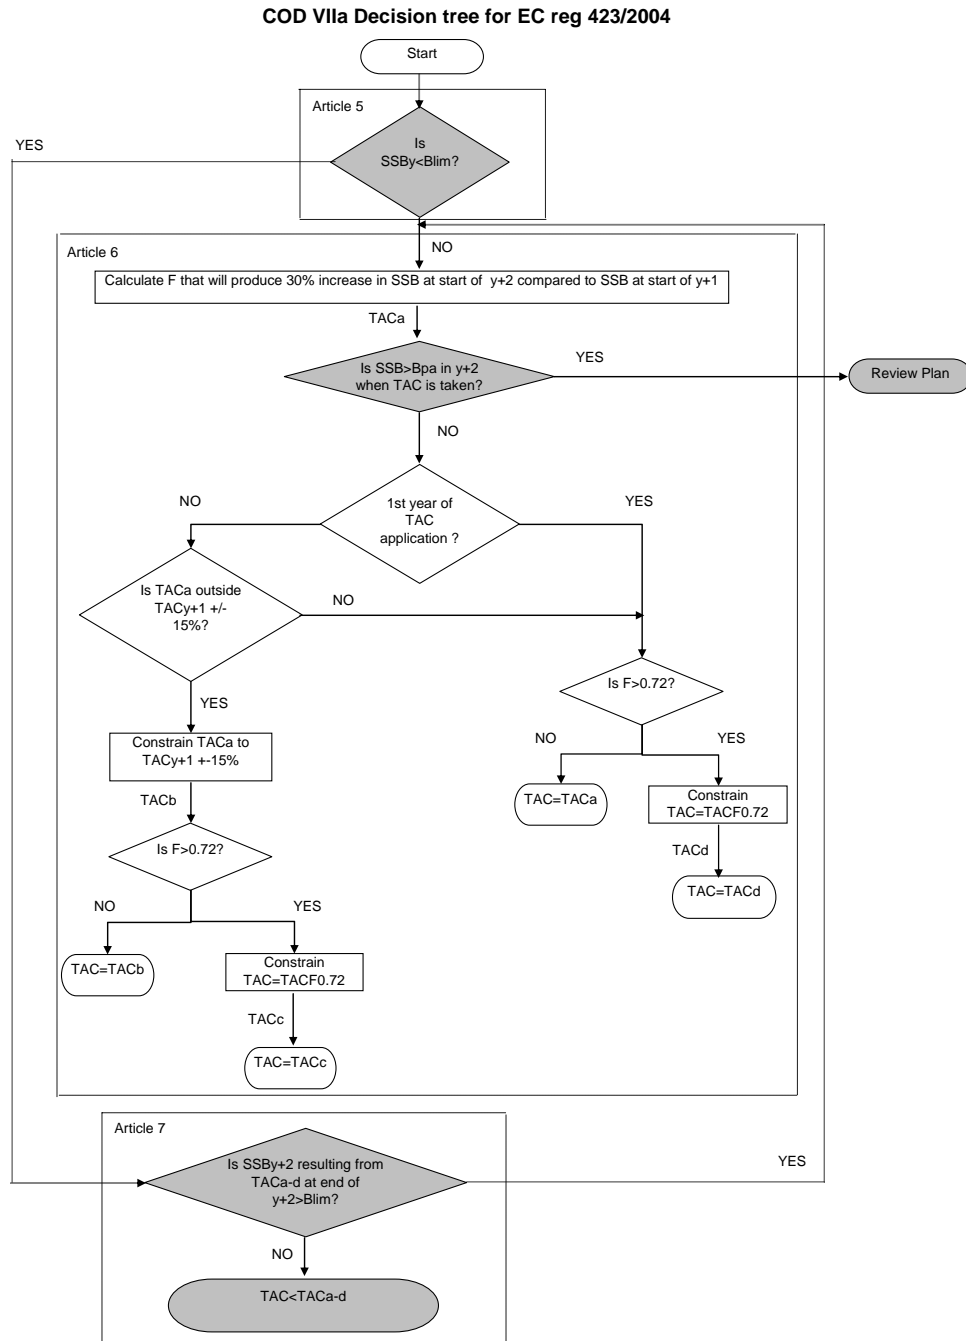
COD VIIa Decision tree for EC reg 423/2004

Start

Article 5

YES

Is SSBy<Blim?

Article 6

NO

Calculate F that will produce 30% increase in SSB at start of y+2 compared to SSB at start of y+1

TACa

Is SSB>Bpa in y+2 when TAC is taken?

YES

Review Plan

NO

NO

1st year of TAC application ?

YES

Is TACa outside TACy+1 +/- 15%?

NO

Is F>0.72?

YES

Constrain TACa to TACy+1 +-15%

NO

YES

TACb

TAC=TACa

Constrain TAC=TACF0.72

TACd

Is F>0.72?

TAC=TACd

NO

YES

TAC=TACb

Constrain TAC=TACF0.72

TACc

TAC=TACc

Article 7

Is SSBy+2 resulting from TACa-d at end of y+2>Blim?

YES

NO

TAC<TACa-d